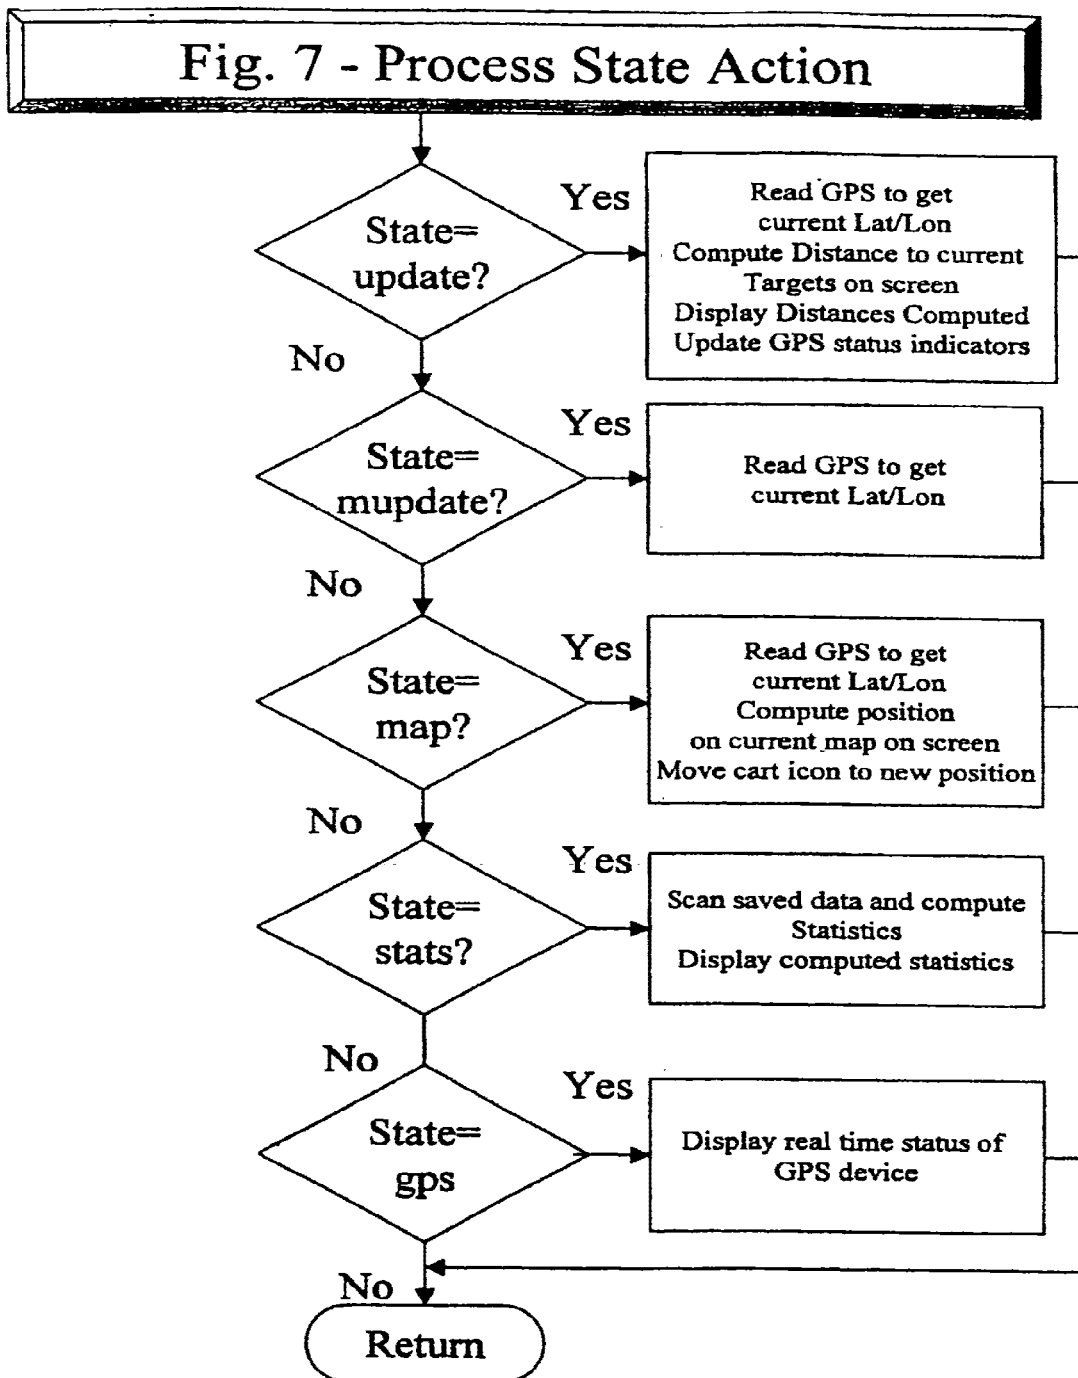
Fig. 7 - Process State Action

State= update?

Yes

Read GPS to get current Lat/Lon
Compute Distance to current Targets on screen
Display Distances Computed
Update GPS status indicators

No

State= mupdate?

Yes

Read GPS to get current Lat/Lon

No

State= map?

Yes

Read GPS to get current Lat/Lon
Compute position on current map on screen
Move cart icon to new position

No

State= stats?

Yes

Scan saved data and compute Statistics
Display computed statistics

No

State= gps

Yes

Display real time status of GPS device

No

Return